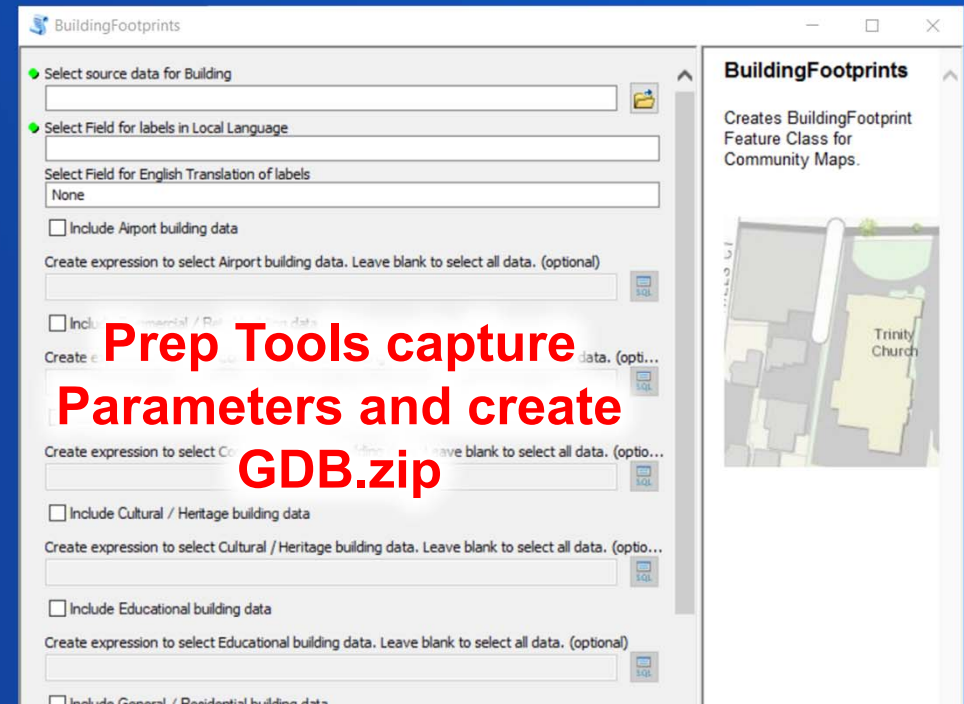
BuildingFootprints

Select source data for Building

Select Field for labels in Local Language

Select Field for English Translation of labels
None

Include Airport building data

Create expression to select Airport building data. Leave blank to select all data. (optional)

SQL

Inclu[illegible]

Create e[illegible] data. (opti...

SQL

Create expression to select C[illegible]ave blank to select all data. (optio...

SQL

Include Cultural / Heritage building data

Create expression to select Cultural / Heritage building data. Leave blank to select all data. (optio...

SQL

Include Educational building data

Create expression to select Educational building data. Leave blank to select all data. (optional)

SQL

Include General / Residential building data

Prep Tools capture Parameters and create GDB.zip

BuildingFootprints

Creates BuildingFootprint Feature Class for Community Maps.

Trinity Church